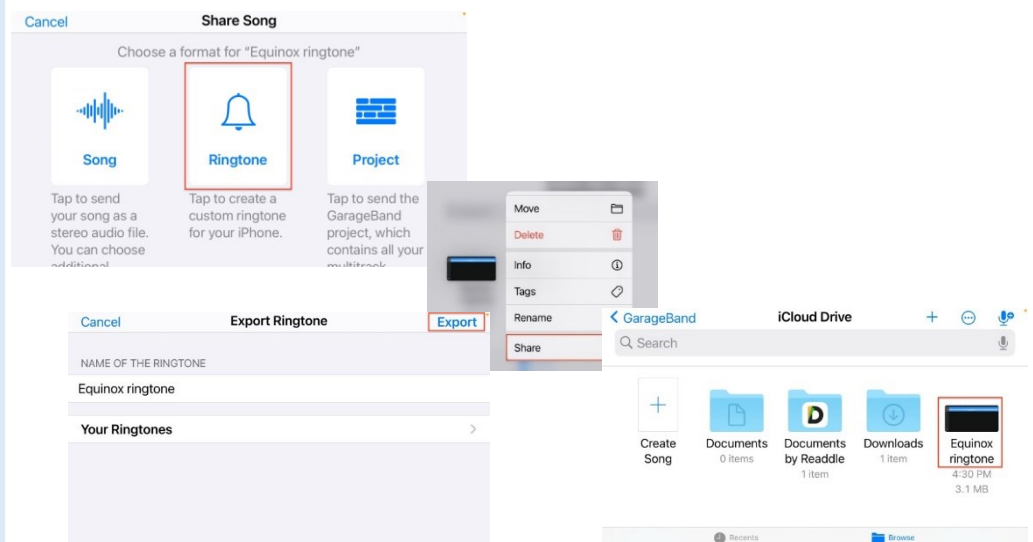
Cancel
Share Song
Choose a format for "Equinox ringtone"

Song
Tap to send your song as a stereo audio file. You can choose additional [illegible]

Ringtone
Tap to create a custom ringtone for your iPhone.

Project
Tap to send the GarageBand project, which contains all your multitrack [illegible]

Move
Delete
Info
Tags
Rename
Share

Cancel
Export Ringtone
Export
NAME OF THE RINGTONE
Equinox ringtone
Your Ringtones

GarageBand
iCloud Drive
Search

Create Song
Documents
0 items
Documents by Readdle
1 item
Downloads
1 item
Equinox ringtone
4:30 PM
3.1 MB

Recents
Browse